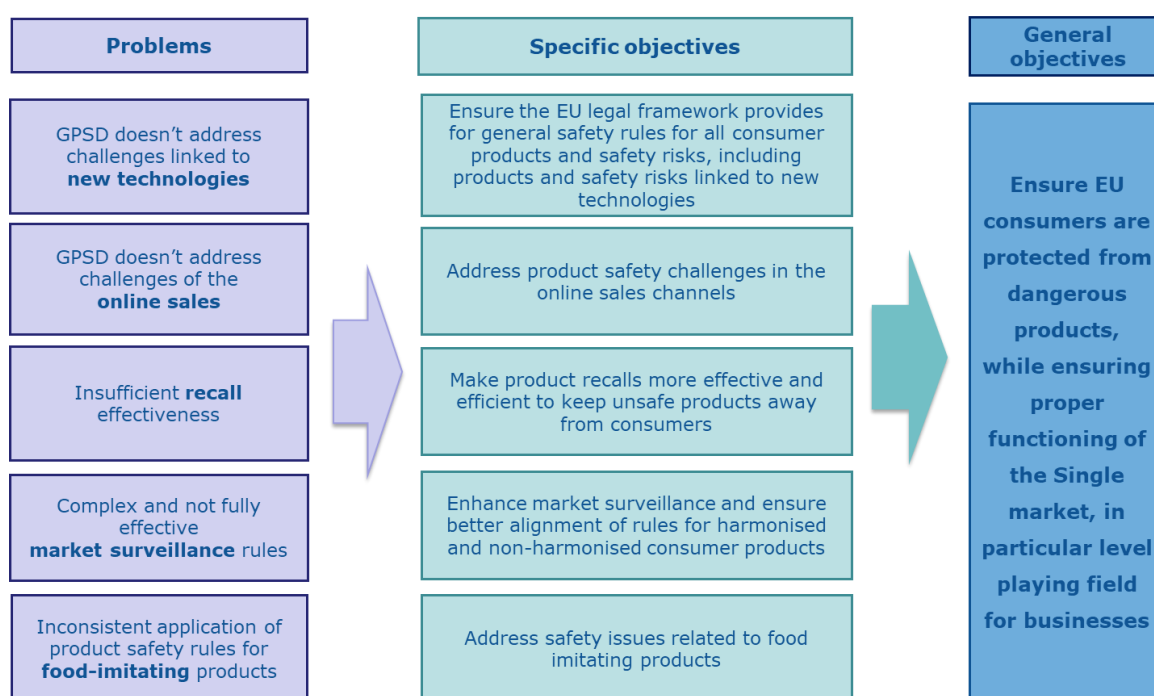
Problems

GPSD doesn't address challenges linked to **new technologies**

GPSD doesn't address challenges of the **online sales**

Insufficient **recall** effectiveness

Complex and not fully effective **market surveillance** rules

Inconsistent application of product safety rules for **food-imitating** products

Specific objectives

Ensure the EU legal framework provides for general safety rules for all consumer products and safety risks, including products and safety risks linked to new technologies

Address product safety challenges in the online sales channels

Make product recalls more effective and efficient to keep unsafe products away from consumers

Enhance market surveillance and ensure better alignment of rules for harmonised and non-harmonised consumer products

Address safety issues related to food imitating products

General objectives

Ensure EU consumers are protected from dangerous products, while ensuring proper functioning of the Single market, in particular level playing field for businesses